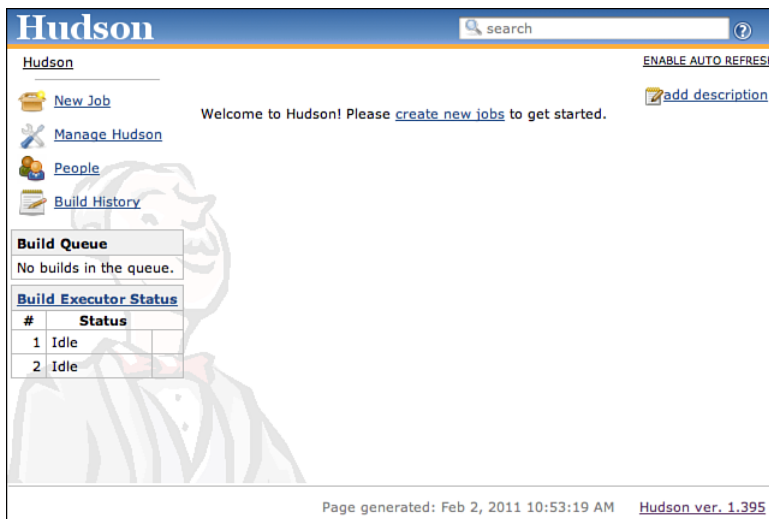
Hudson
search
?

Hudson

ENABLE AUTO REFRESI

New Job
Manage Hudson
People
Build History

Welcome to Hudson! Please create new jobs to get started.

add description

Build Queue
No builds in the queue.

Build Executor Status

| # | Status | |
|---|---|---|
| 1 | Idle | |
| 2 | Idle | |

Page generated: Feb 2, 2011 10:53:19 AM Hudson ver. 1.395